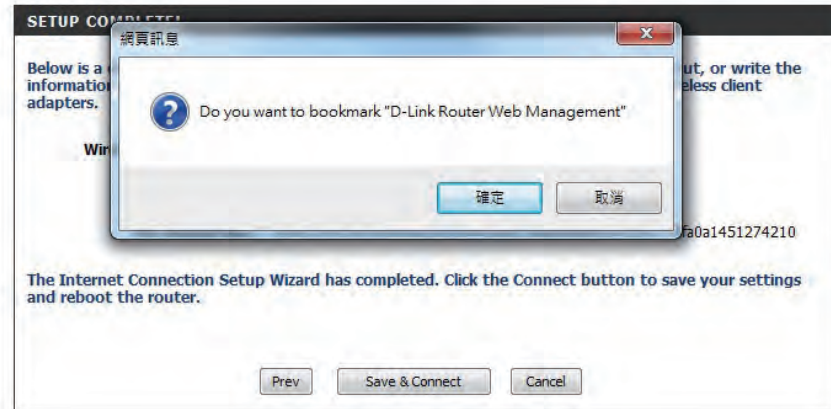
SETUP CO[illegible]

網頁訊息

Below is a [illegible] ut, or write the informatio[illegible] eless client adapters.

Wir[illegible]

Do you want to bookmark "D-Link Router Web Management"

確定 取消

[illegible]fa0a1451274210

The Internet Connection Setup Wizard has completed. Click the Connect button to save your settings and reboot the router.

Prev Save & Connect Cancel